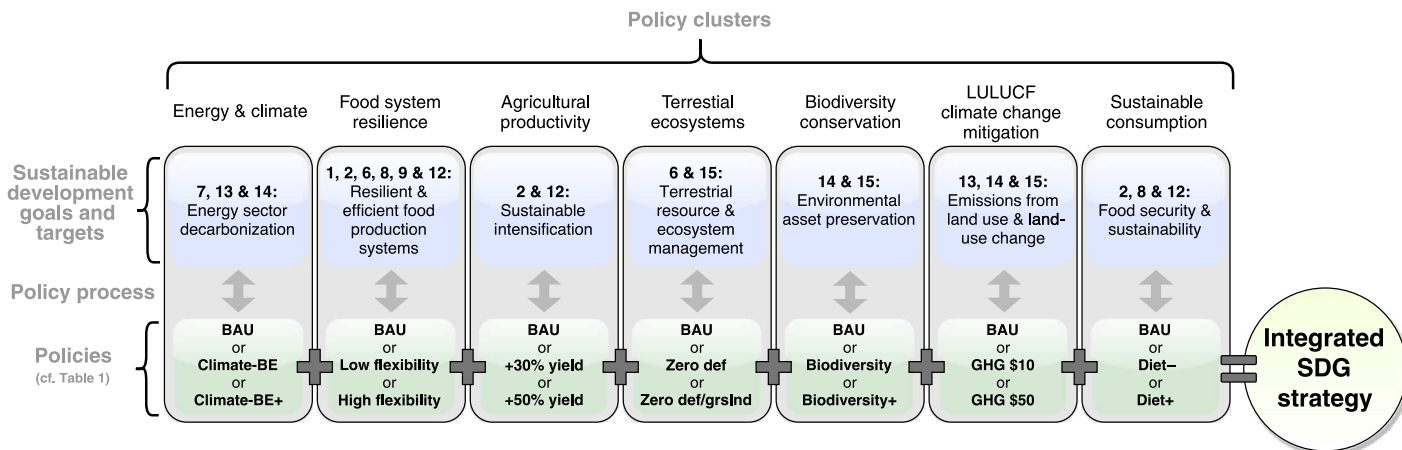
Policy clusters

Sustainable development goals and targets

Policy process

Policies
(cf. Table 1)

Energy & climate

7, 13 & 14:
Energy sector decarbonization

BAU
or
Climate-BE
or
Climate-BE+

Food system resilience

1, 2, 6, 8, 9 & 12:
Resilient & efficient food production systems

BAU
or
Low flexibility
or
High flexibility

Agricultural productivity

2 & 12:
Sustainable intensification

BAU
or
+30% yield
or
+50% yield

Terrestial ecosystems

6 & 15:
Terrestrial resource & ecosystem management

BAU
or
Zero def
or
Zero def/grslnd

Biodiversity conservation

14 & 15:
Environmental asset preservation

BAU
or
Biodiversity
or
Biodiversity+

LULUCF climate change mitigation

13, 14 & 15:
Emissions from land use & land-use change

BAU
or
GHG $10
or
GHG $50

Sustainable consumption

2, 8 & 12:
Food security & sustainability

BAU
or
Diet–
or
Diet+

Integrated SDG strategy